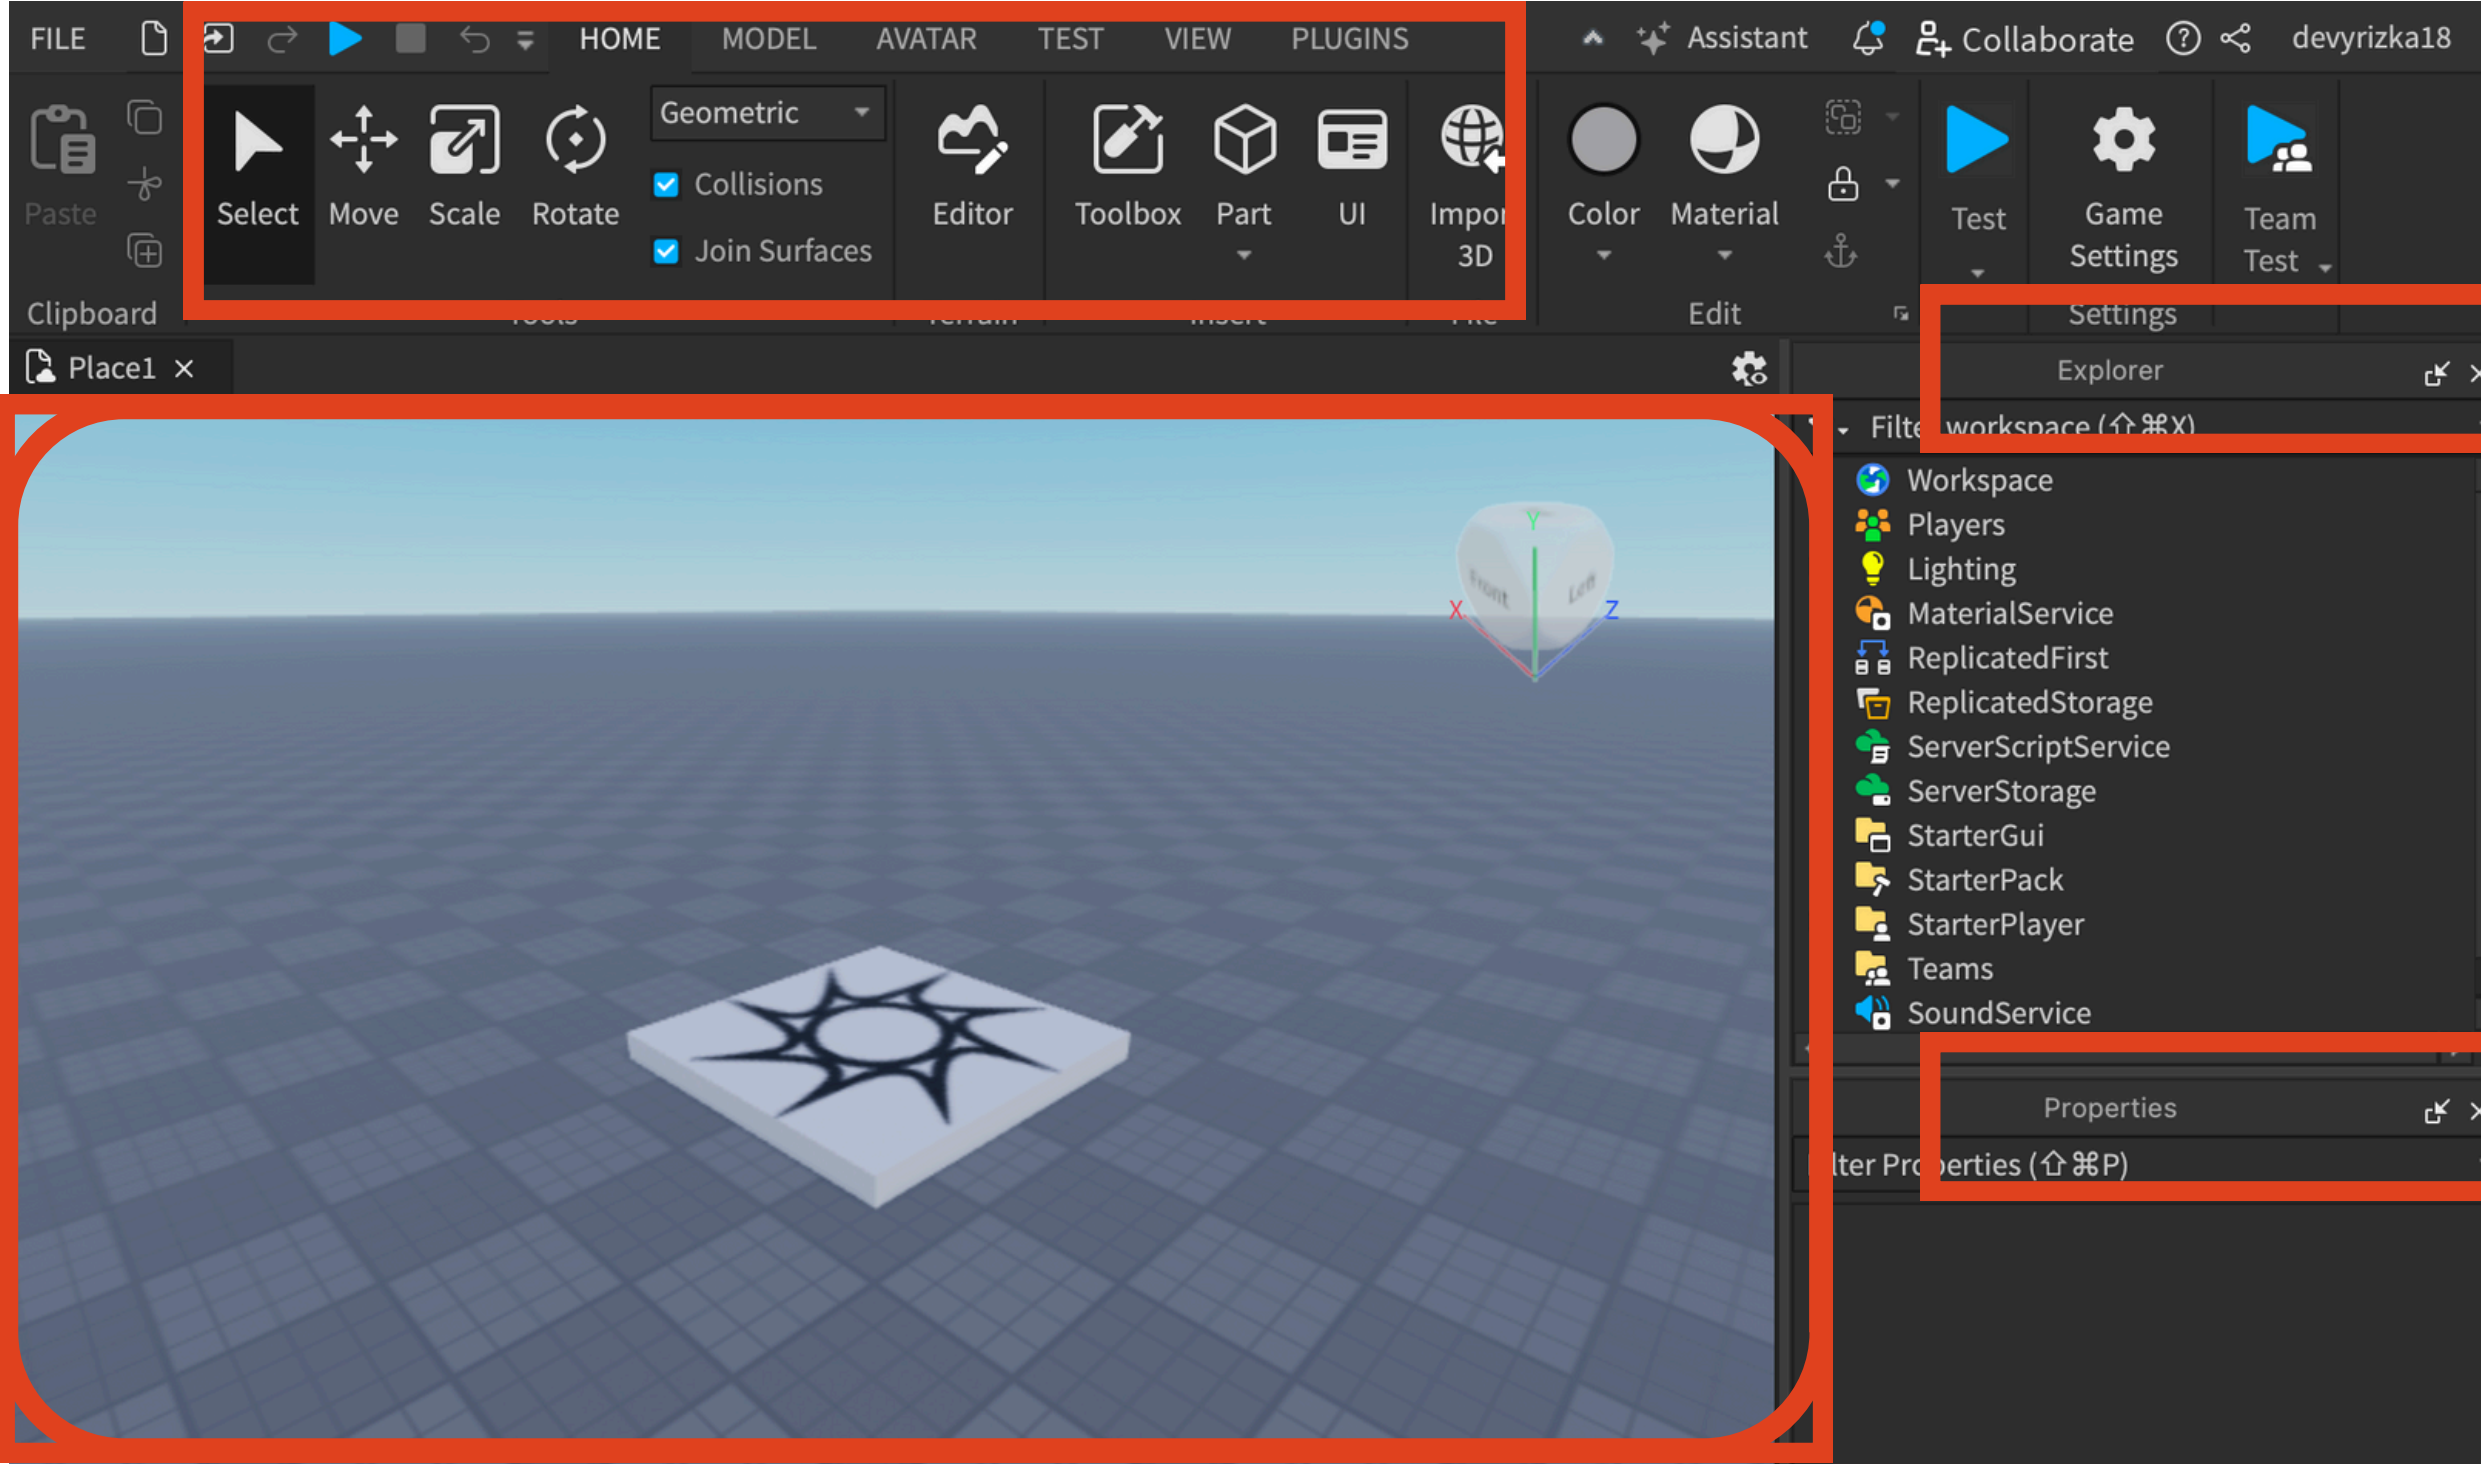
FILE HOME MODEL AVATAR TEST VIEW PLUGINS Assistant Collaborate devyrizka18

Paste Select Move Scale Rotate Geometric Collisions Join Surfaces Editor Toolbox Part UI Impor 3D Color Material Test Game Settings Team Test

Clipboard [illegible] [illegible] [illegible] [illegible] Edit Settings

Place1 ×

Explorer

Filte workspace (⇧⌘X)

Workspace
Players
Lighting
MaterialService
ReplicatedFirst
ReplicatedStorage
ServerScriptService
ServerStorage
StarterGui
StarterPack
StarterPlayer
Teams
SoundService

Properties

lter Pro erties (⇧⌘P)

Y X Z Front Left